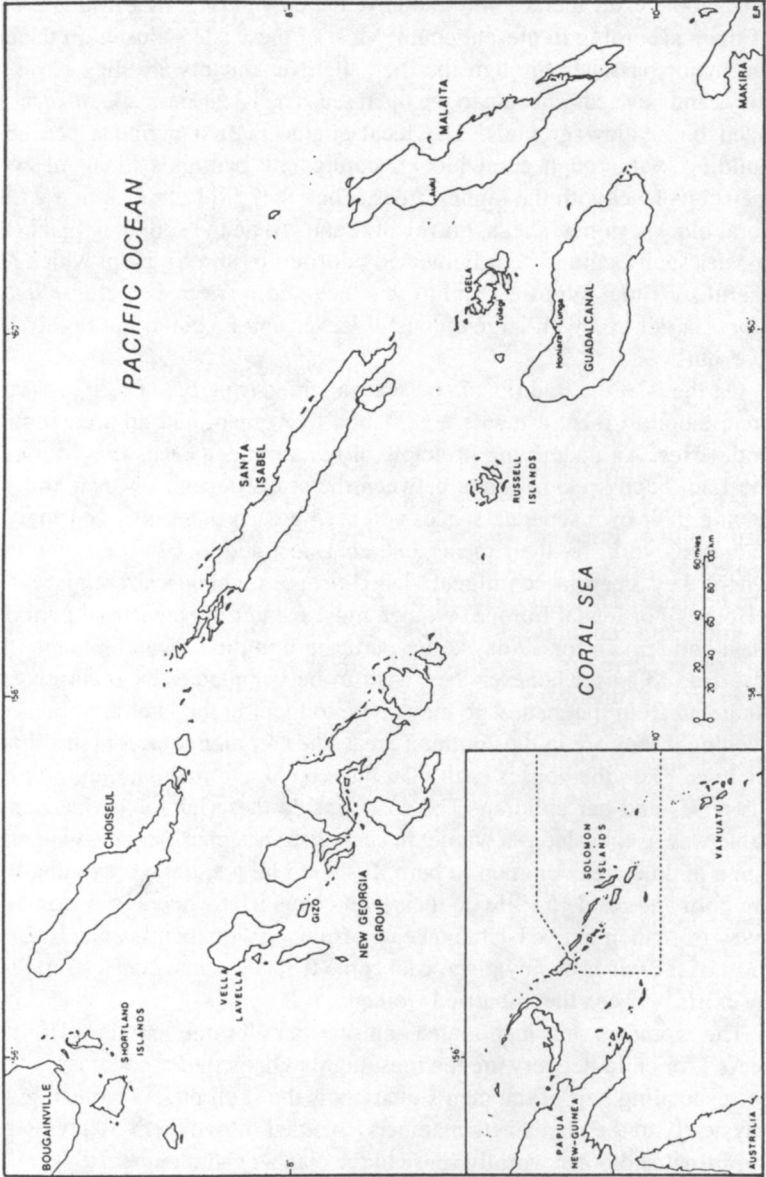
PACIFIC OCEAN

CORAL SEA

BOUGAINVILLE

SHORTLAND ISLANDS

CHOISEUL

VELLA LAVELLA

GIZO

NEW GEORGIA GROUP

SANTA ISABEL

RUSSELL ISLANDS

GELA

Tulagi

MALAITA

Auki

Honiara

Lunga

GUADALCANAL

MAKIRA

PAPUA NEW GUINEA

SOLOMON ISLANDS

VANUATU

AUSTRALIA

0 20 40 60 80 100 km

0 10 20 30 40 50 miles

156°

158°

160°

162°

8°

10°